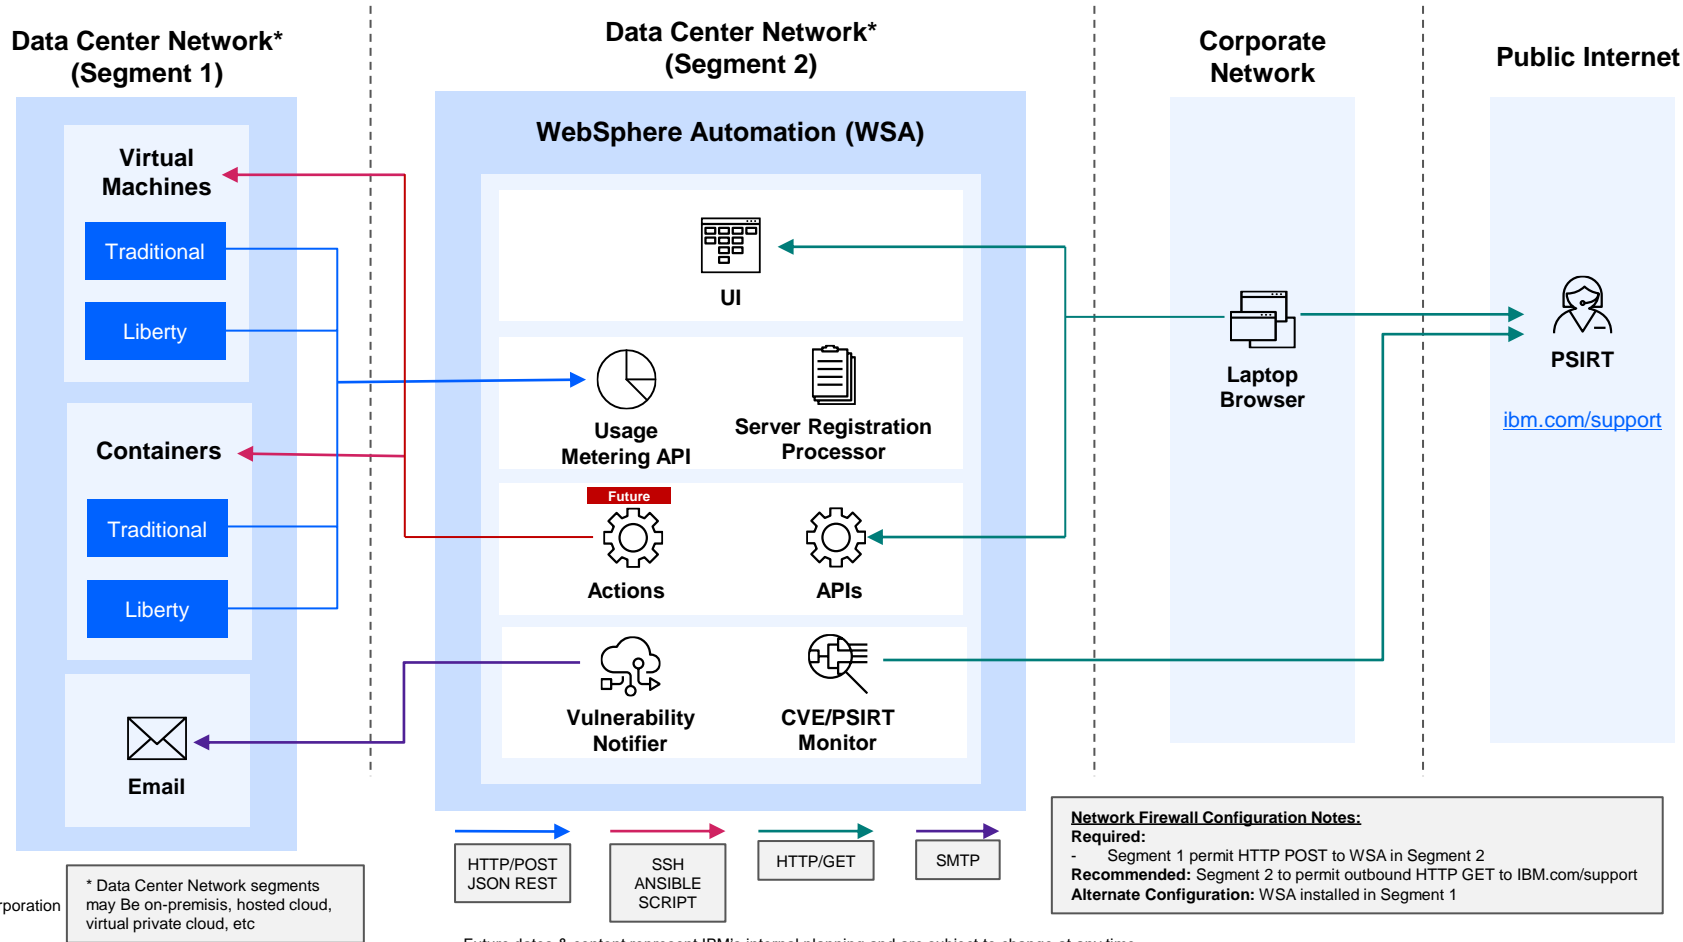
Data Center Network* (Segment 1)

Data Center Network* (Segment 2)

Corporate Network

Public Internet

Virtual Machines

Traditional

Liberty

Containers

Traditional

Liberty

Email

WebSphere Automation (WSA)

UI

Usage Metering API

Server Registration Processor

Future

Actions

APIs

Vulnerability Notifier

CVE/PSIRT Monitor

Laptop Browser

PSIRT

ibm.com/support

HTTP/POST JSON REST

SSH ANSIBLE SCRIPT

HTTP/GET

SMTP

Network Firewall Configuration Notes:
Required:
- Segment 1 permit HTTP POST to WSA in Segment 2
Recommended: Segment 2 to permit outbound HTTP GET to IBM.com/support
Alternate Configuration: WSA installed in Segment 1

rporation

* Data Center Network segments may Be on-premisis, hosted cloud, virtual private cloud, etc

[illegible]